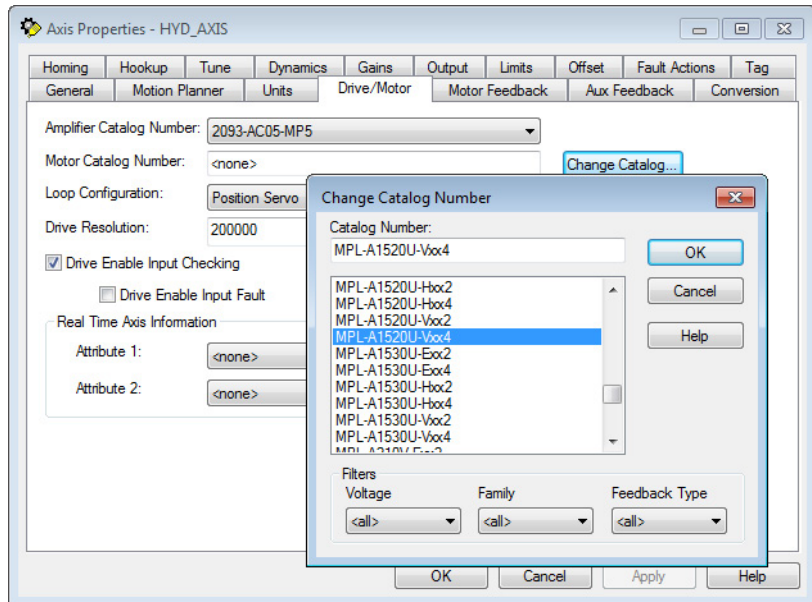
Axis Properties - HYD_AXIS

Homing | Hookup | Tune | Dynamics | Gains | Output | Limits | Offset | Fault Actions | Tag
General | Motion Planner | Units | Drive/Motor | Motor Feedback | Aux Feedback | Conversion

Amplifier Catalog Number: 2093-AC05-MP5
Motor Catalog Number: <none>
Change Catalog...
Loop Configuration: Position Servo
Drive Resolution: 200000
Drive Enable Input Checking
Drive Enable Input Fault
Real Time Axis Information
Attribute 1: <none>
Attribute 2: <none>

Change Catalog Number
Catalog Number:
MPL-A1520U-Vxx4
OK
Cancel
Help
MPL-A1520U-Hxx2
MPL-A1520U-Hxx4
MPL-A1520U-Vxx2
MPL-A1520U-Vxx4
MPL-A1530U-Exx2
MPL-A1530U-Exx4
MPL-A1530U-Hxx2
MPL-A1530U-Hxx4
MPL-A1530U-Vxx2
MPL-A1530U-Vxx4
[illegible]
Filters
Voltage <all>
Family <all>
Feedback Type <all>

OK | Cancel | Apply | Help